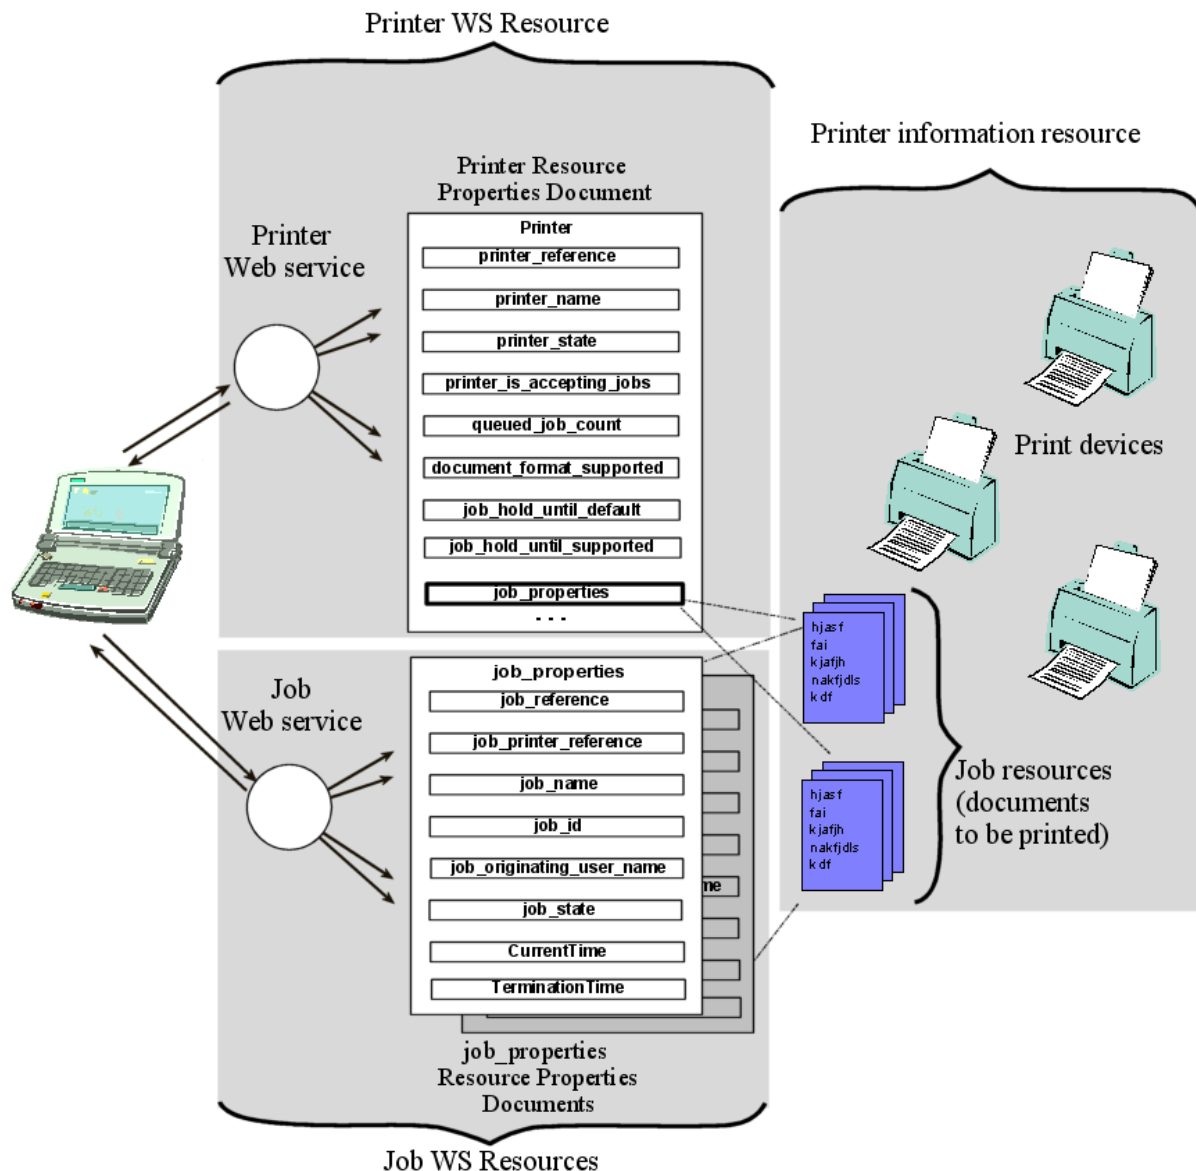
Printer WS Resource

Printer information resource

Printer Resource Properties Document

Printer

printer_reference

printer_name

printer_state

printer_is_accepting_jobs

queued_job_count

document_format_supported

job_hold_until_default

job_hold_until_supported

job_properties

. . .

Printer Web service

Print devices

job_properties

job_reference

job_printer_reference

job_name

job_id

job_originating_user_name

job_state

CurrentTime

TerminationTime

me

Job Web service

hjasf
fai
kjafjh
nakfjdls
kdf

hjasf
fai
kjafjh
nakfjdls
kdf

Job resources (documents to be printed)

job_properties Resource Properties Documents

Job WS Resources